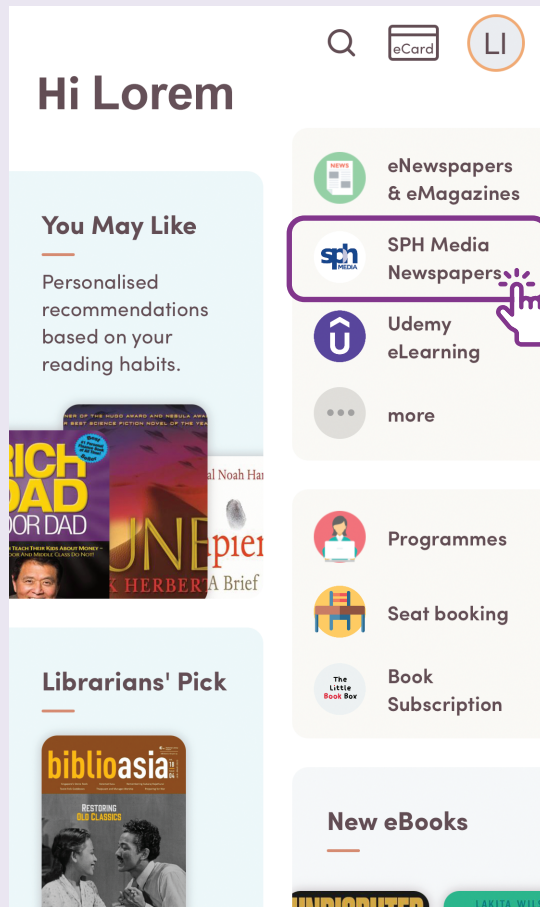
eCard LI

Hi Lorem

You May Like

Personalised recommendations based on your reading habits.

RICH DAD POOR DAD

DUNE FRANK HERBERT

Yuval Noah Harari Sapiens A Brief

Librarians' Pick

biblioasia

RESTORING OLD CLASSICS

eNewspapers & eMagazines

SPH Media Newspapers

Udemy eLearning

more

Programmes

Seat booking

Book Subscription

The Little Book Box

New eBooks